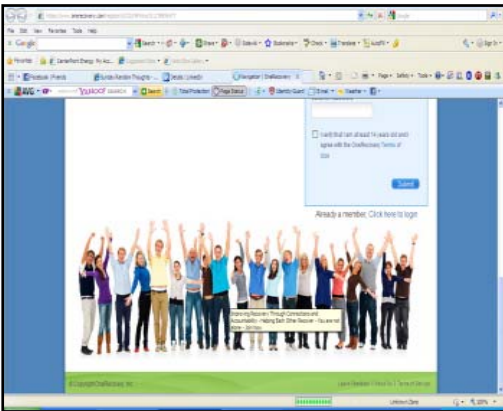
File Edit View Favorites Tools Help

Google

Search

Share

Sidewiki

Bookmarks

Check

Translate

AutoFill

Sign In

Favorites

Facebook Friends

Navigation | OneRecovery

YAHOO! SEARCH

Search

Total Protection

Page Status

Identity Guard

E-mail

Weather

Page

Safety

Tools

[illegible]

I verify that I am at least 14 years old and agree with the OneRecovery Terms of Use

Submit

Already a member, Click here to login

Improving Recovery Through Connections and Accountability - Helping Each Other Recover - You are not Alone - Join Now

© Copyright OneRecovery, Inc.

Internet | Protected Mode: On

100%